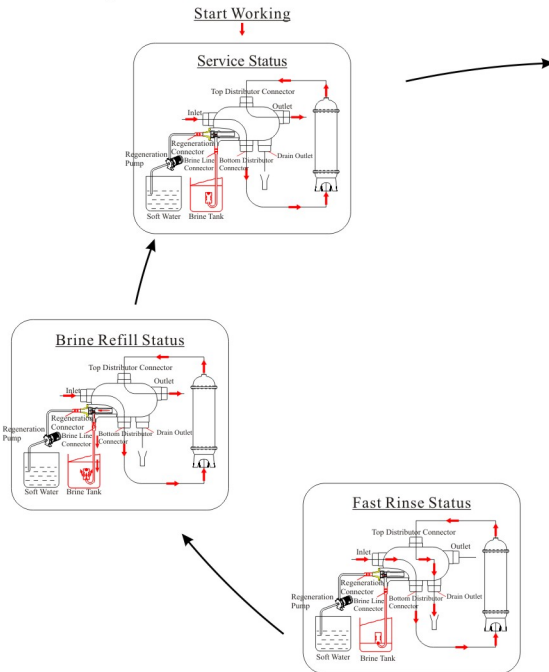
Start Working

Service Status

Top Distributor Connector
Inlet
Outlet
Regeneration Connector
Regeneration Pump
Brine Line Connector
Bottom Distributor Connector
Drain Outlet
Soft Water
Brine Tank

Brine Refill Status

Top Distributor Connector
Inlet
Outlet
Regeneration Connector
Regeneration Pump
Brine Line Connector
Bottom Distributor Connector
Drain Outlet
Soft Water
Brine Tank

Fast Rinse Status

Top Distributor Connector
Inlet
Outlet
Regeneration Connector
Regeneration Pump
Brine Line Connector
Bottom Distributor Connector
Drain Outlet
Soft Water
Brine Tank